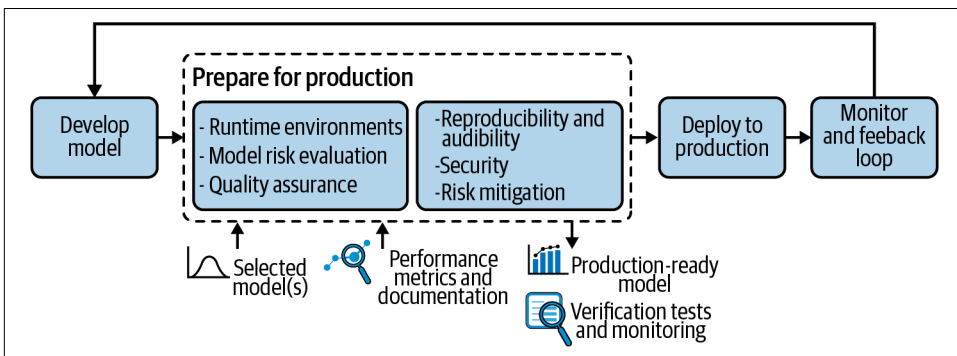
Develop model

Prepare for production

- Runtime environments
- Model risk evaluation
- Quality assurance

-Reproducibility and audibility
-Security
-Risk mitigation

Deploy to production

Monitor and feeback loop

Selected model(s)

Performance metrics and documentation

Production-ready model

Verification tests and monitoring